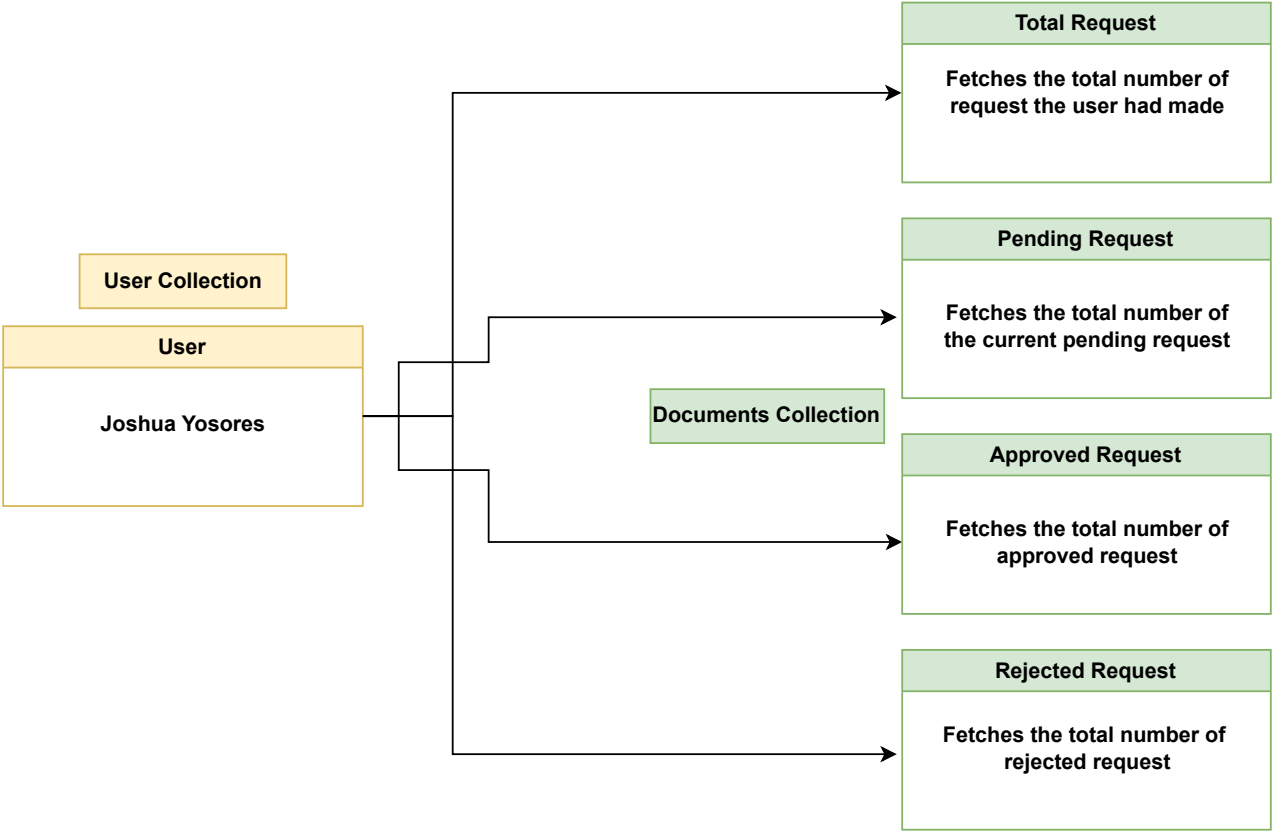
User Collection

User

Joshua Yosores

Documents Collection

Total Request

Fetches the total number of request the user had made

Pending Request

Fetches the total number of the current pending request

Approved Request

Fetches the total number of approved request

Rejected Request

Fetches the total number of rejected request